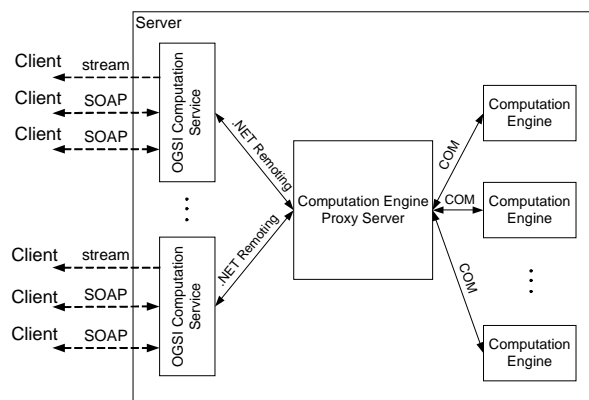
Server

Client stream
Client SOAP
Client SOAP

OGSI Computation Service

.NET Remoting

Client stream
Client SOAP
Client SOAP

OGSI Computation Service

.NET Remoting

Computation Engine Proxy Server

COM
COM
COM

Computation Engine

Computation Engine

Computation Engine